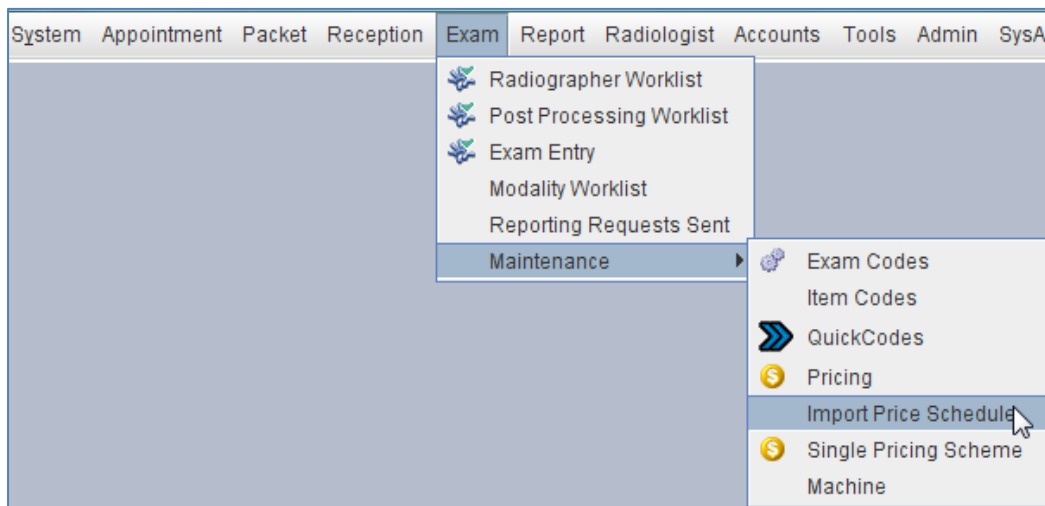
System Appointment Packet Reception Exam Report Radiologist Accounts Tools Admin SysA

Radiographer Worklist
Post Processing Worklist
Exam Entry
Modality Worklist
Reporting Requests Sent
Maintenance

Exam Codes
Item Codes
QuickCodes
Pricing
Import Price Schedule
Single Pricing Scheme
Machine